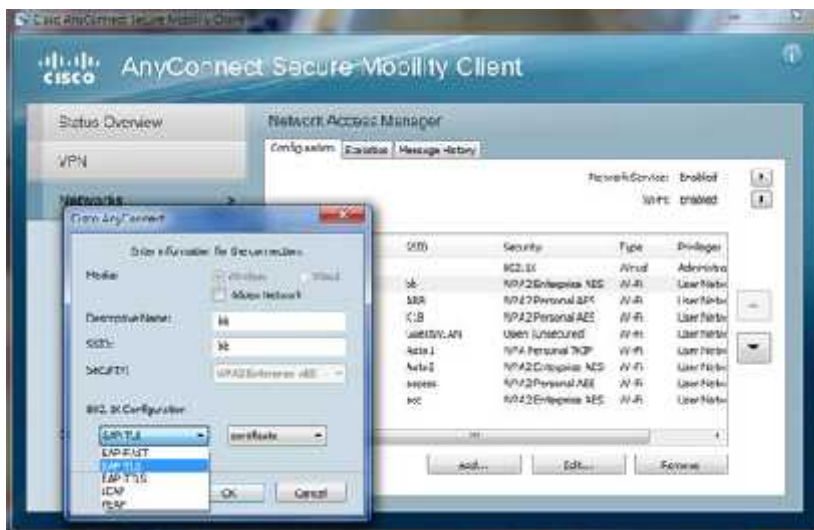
Cisco AnyConnect Secure Mobility Client

AnyConnect Secure Mobility Client

Status Overview

VPN

Networks

Network Access Manager

Configuration | Statistics | Message History

Network Service: Enabled

WiFi: Enabled

Cisco AnyConnect

Enter information for the connection.

Media: Wireless Wired

Hidden Network

Descriptive Name: bb

SSID: bb

Security: WPA2 Enterprise AES

802.1X Configuration

EAP-TLS

certificate

EAP-FAST

EAP-TLS

EAP-TTLS

LEAP

PEAP

OK

Cancel

| SSID | Security | Type | Privileges |
|---|---|---|---|
| | 802.1X | Wired | Administra |
| bb | WPA2 Enterprise AES | Wi-Fi | User Netw |
| AAA | WPA2 Personal AES | Wi-Fi | User Netw |
| CCB | WPA2 Personal AES | Wi-Fi | User Netw |
| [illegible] | Open (unsecured) | Wi-Fi | User Netw |
| Asta1 | WPA Personal TKIP | Wi-Fi | User Netw |
| Asta2 | WPA2 Enterprise AES | Wi-Fi | User Netw |
| bypass | WPA2 Personal AES | Wi-Fi | User Netw |
| ccc | WPA2 Enterprise AES | Wi-Fi | User Netw |

Add...

Edit...

Remove